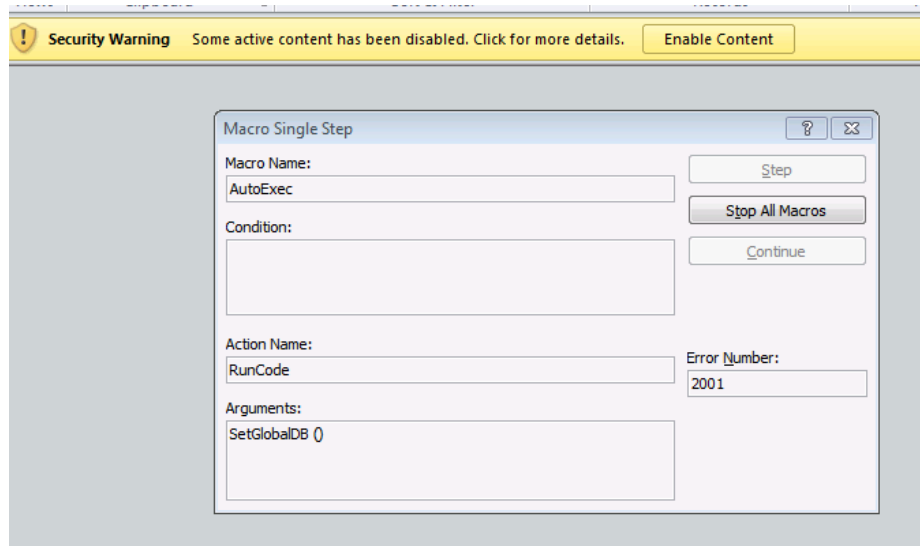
Security Warning Some active content has been disabled. Click for more details. Enable Content

Macro Single Step

?

Macro Name:
AutoExec

Condition:

Action Name:
RunCode

Arguments:
SetGlobalDB ()

Step

Stop All Macros

Continue

Error Number:
2001